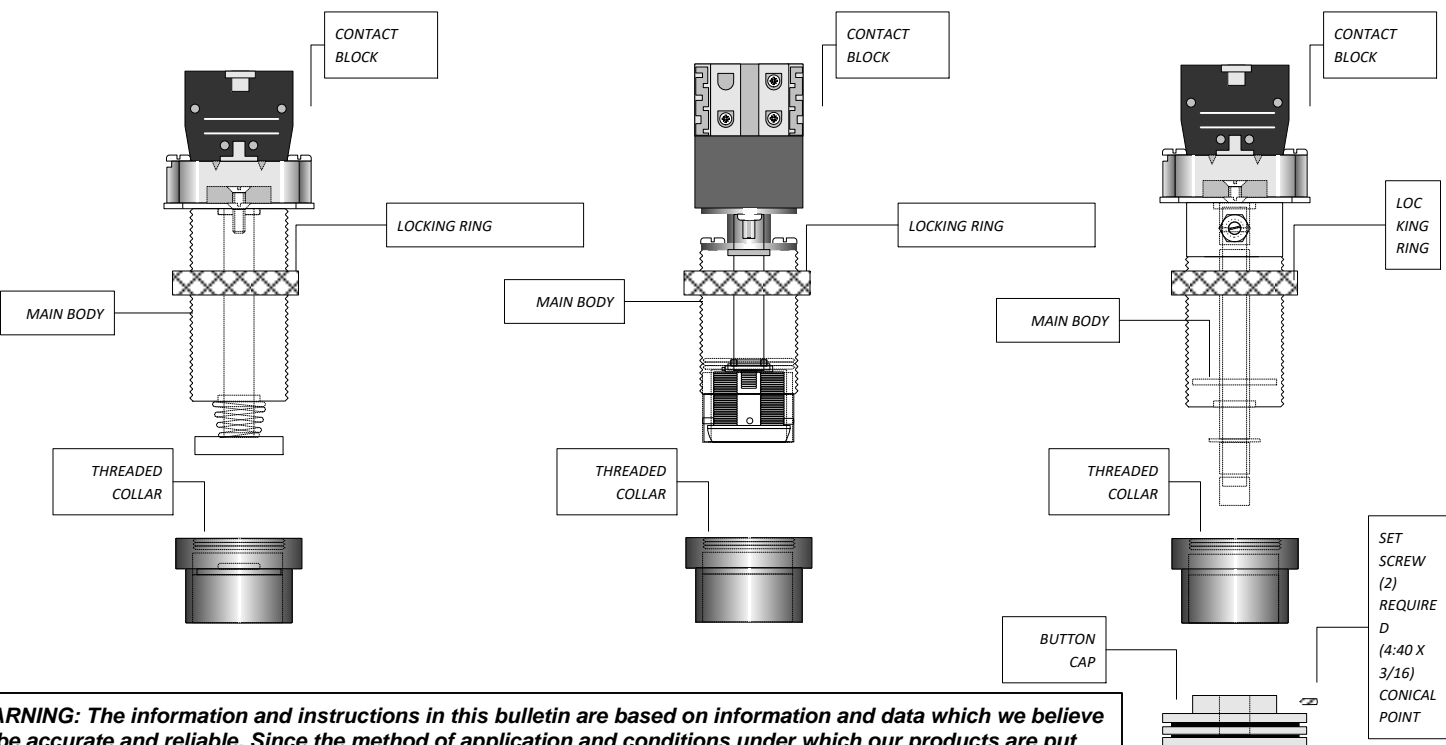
CONTACT BLOCK

CONTACT BLOCK

CONTACT BLOCK

LOCKING RING

LOCKING RING

LOC KING RING

MAIN BODY

MAIN BODY

MAIN BODY

THREADED COLLAR

THREADED COLLAR

THREADED COLLAR

SET SCREW (2) REQUIRE D (4:40 X 3/16) CONICAL POINT

BUTTON CAP

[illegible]ARNING: The information and instructions in this bulletin are based on information and data which we believe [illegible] be accurate and reliable. Since the method of application and conditions under which our products are put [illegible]